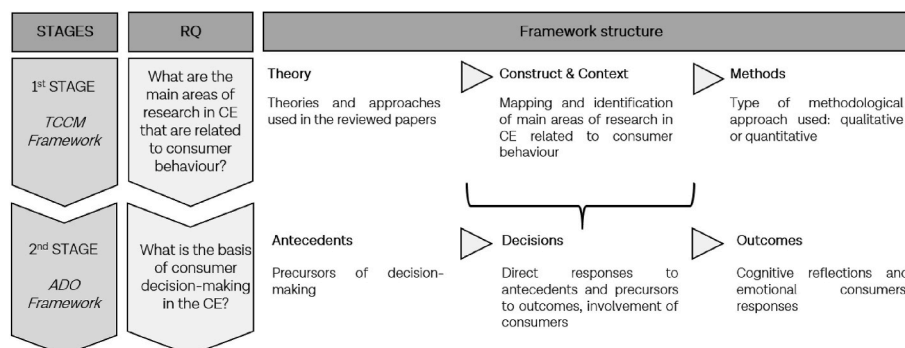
STAGES

RQ

Framework structure

1$^{st}$ STAGE

TCCM Framework

What are the main areas of research in CE that are related to consumer behaviour?

Theory

Theories and approaches used in the reviewed papers

Construct & Context

Mapping and identification of main areas of research in CE related to consumer behaviour

Methods

Type of methodological approach used: qualitative or quantitative

2$^{nd}$ STAGE

ADO Framework

What is the basis of consumer decision-making in the CE?

Antecedents

Precursors of decision-making

Decisions

Direct responses to antecedents and precursors to outcomes, involvement of consumers

Outcomes

Cognitive reflections and emotional consumers responses